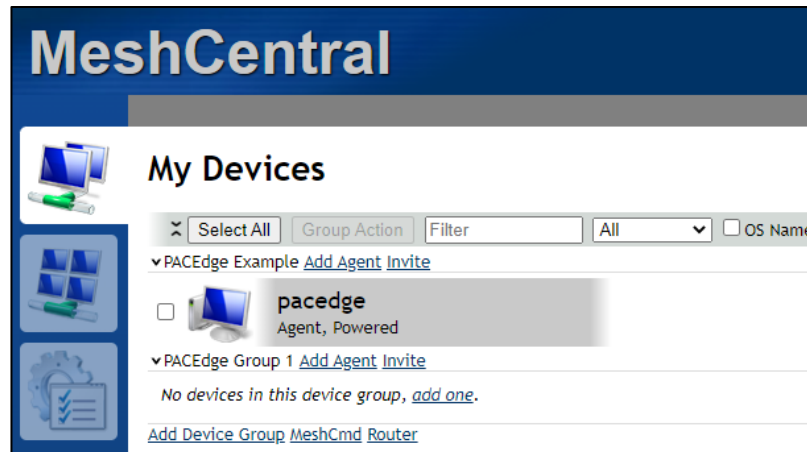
MeshCentral

My Devices

Select All Group Action Filter All OS Name

PACEdge Example Add Agent Invite

pacedge
Agent, Powered

PACEdge Group 1 Add Agent Invite

No devices in this device group, add one.

Add Device Group MeshCmd Router